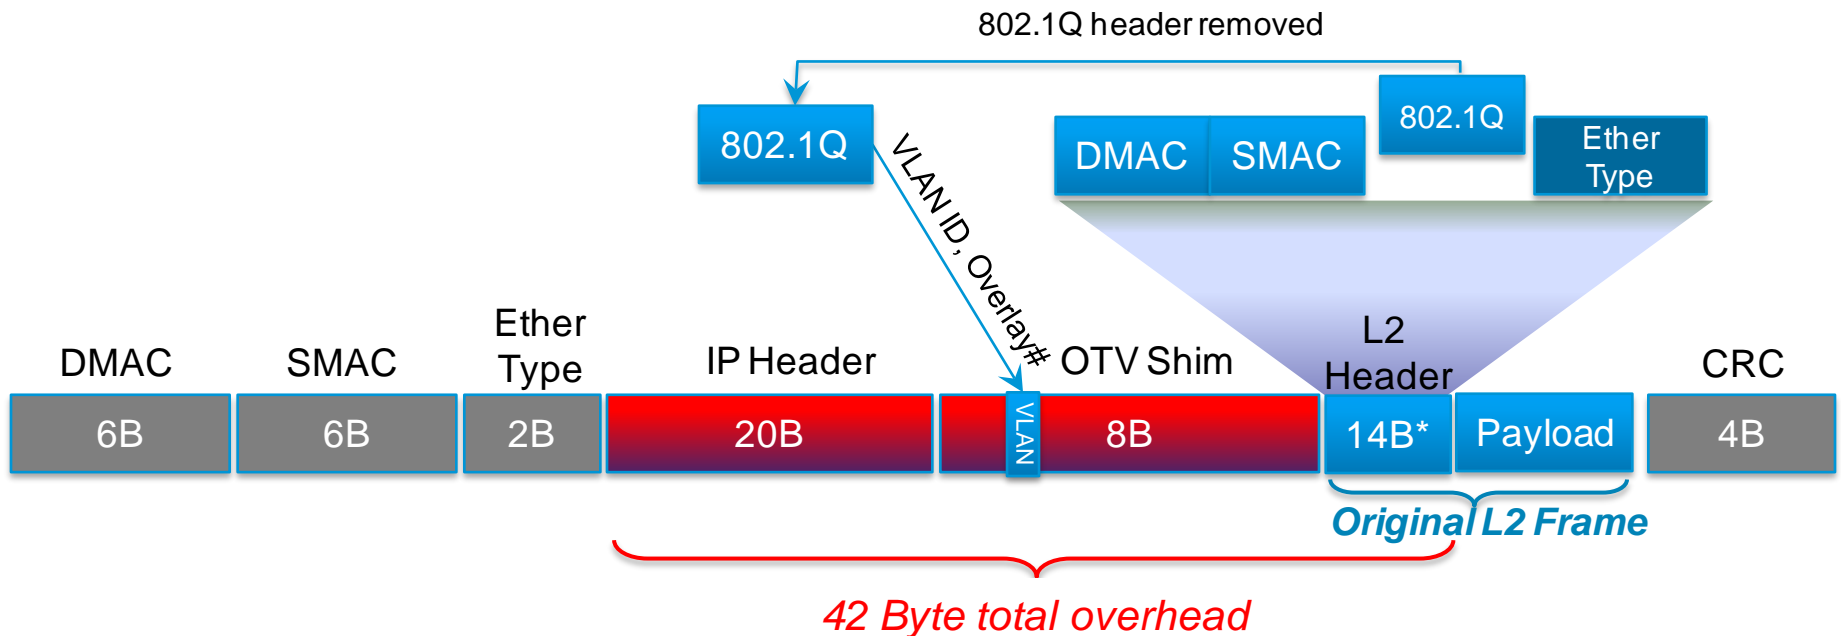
802.1Q header removed

802.1Q

VLAN ID, Overlay#

DMAC

SMAC

802.1Q

Ether Type

DMAC

SMAC

Ether Type

IP Header

OTV Shim

L2 Header

CRC

6B

6B

2B

20B

VLAN

8B

14B*

Payload

4B

Original L2 Frame

42 Byte total overhead